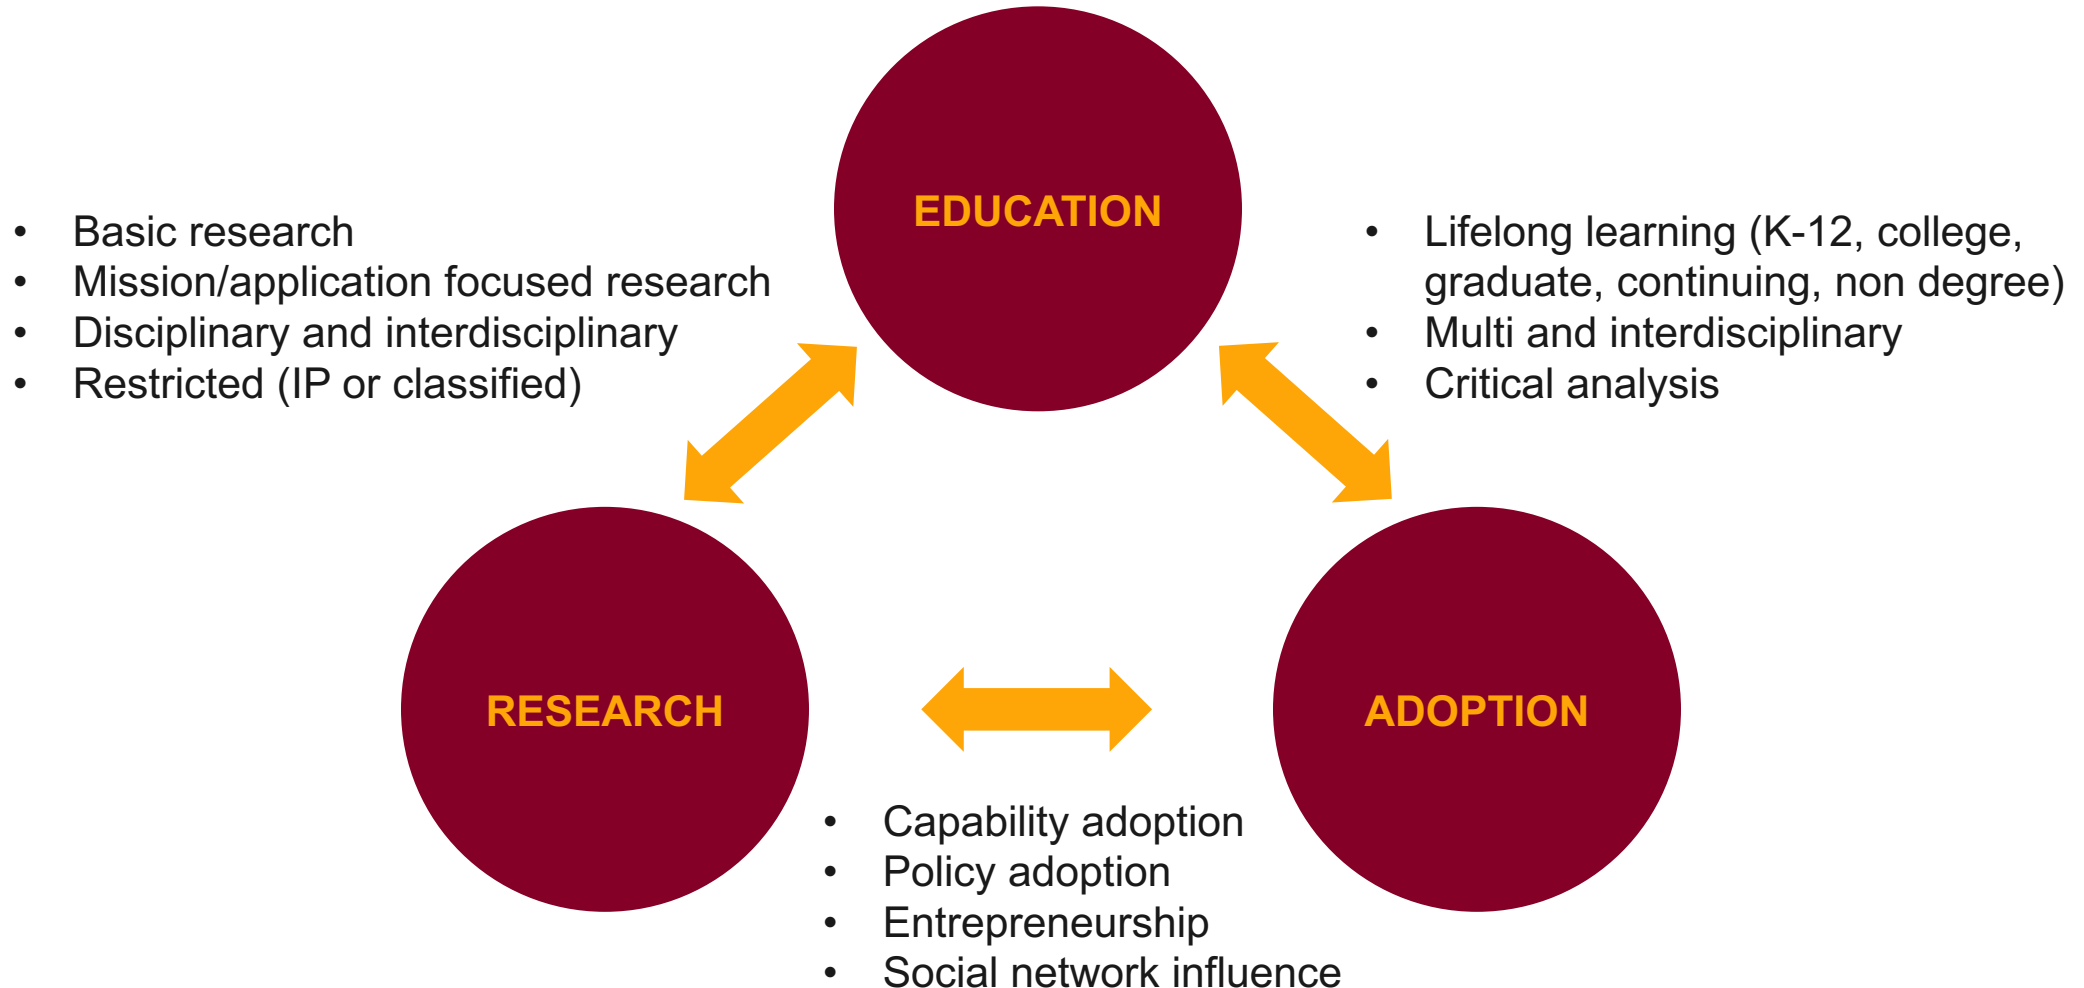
EDUCATION

- Basic research
- Mission/application focused research
- Disciplinary and interdisciplinary
- Restricted (IP or classified)

- Lifelong learning (K-12, college, graduate, continuing, non degree)
- Multi and interdisciplinary
- Critical analysis

RESEARCH

ADOPTION

- Capability adoption
- Policy adoption
- Entrepreneurship
- Social network influence